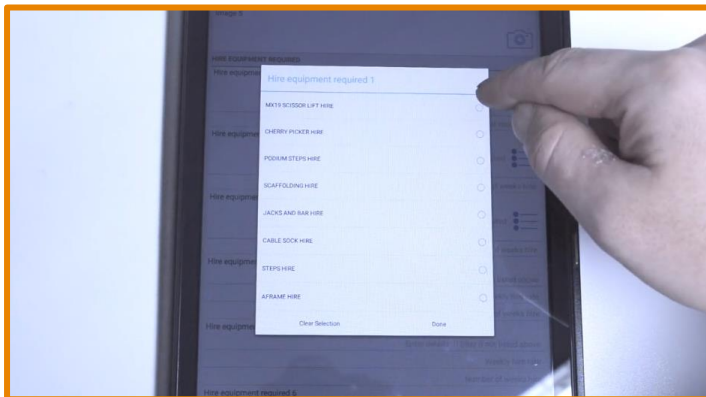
Image 6

HIRE EQUIPMENT REQUIRED

Hire equipment

Hire equipment required 1

MX19 SCISSOR LIFT HIRE

CHERRY PICKER HIRE

PODIUM STEPS HIRE

SCAFFOLDING HIRE

JACKS AND BAR HIRE

CABLE SOCK HIRE

STEPS HIRE

AFRAME HIRE

Clear Selection

Done

Hire equipme

Hire equipme

Hire equipme

Hire equipme

Hire equipment required 6